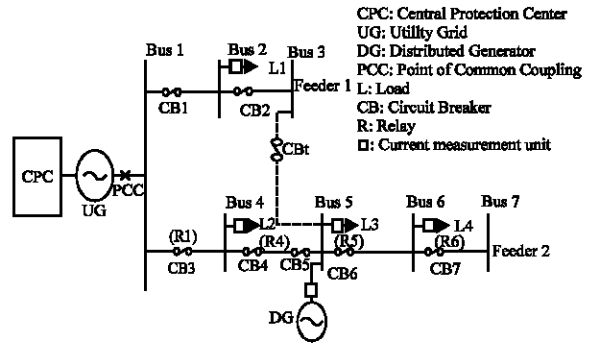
CPC: Central Protection Center
UG: Utility Grid
DG: Distributed Generator
PCC: Point of Common Coupling
L: Load
CB: Circuit Breaker
R: Relay
□: Current measurement unit

Bus 1
Bus 2
Bus 3
L1
Feeder 1
CB1
CB2
CBt
CPC
PCC
UG
Bus 4
Bus 5
Bus 6
Bus 7
L2
L3
L4
(R1)
(R4)
(R5)
(R6)
Feeder 2
CB3
CB4
CB5
CB6
CB7
DG